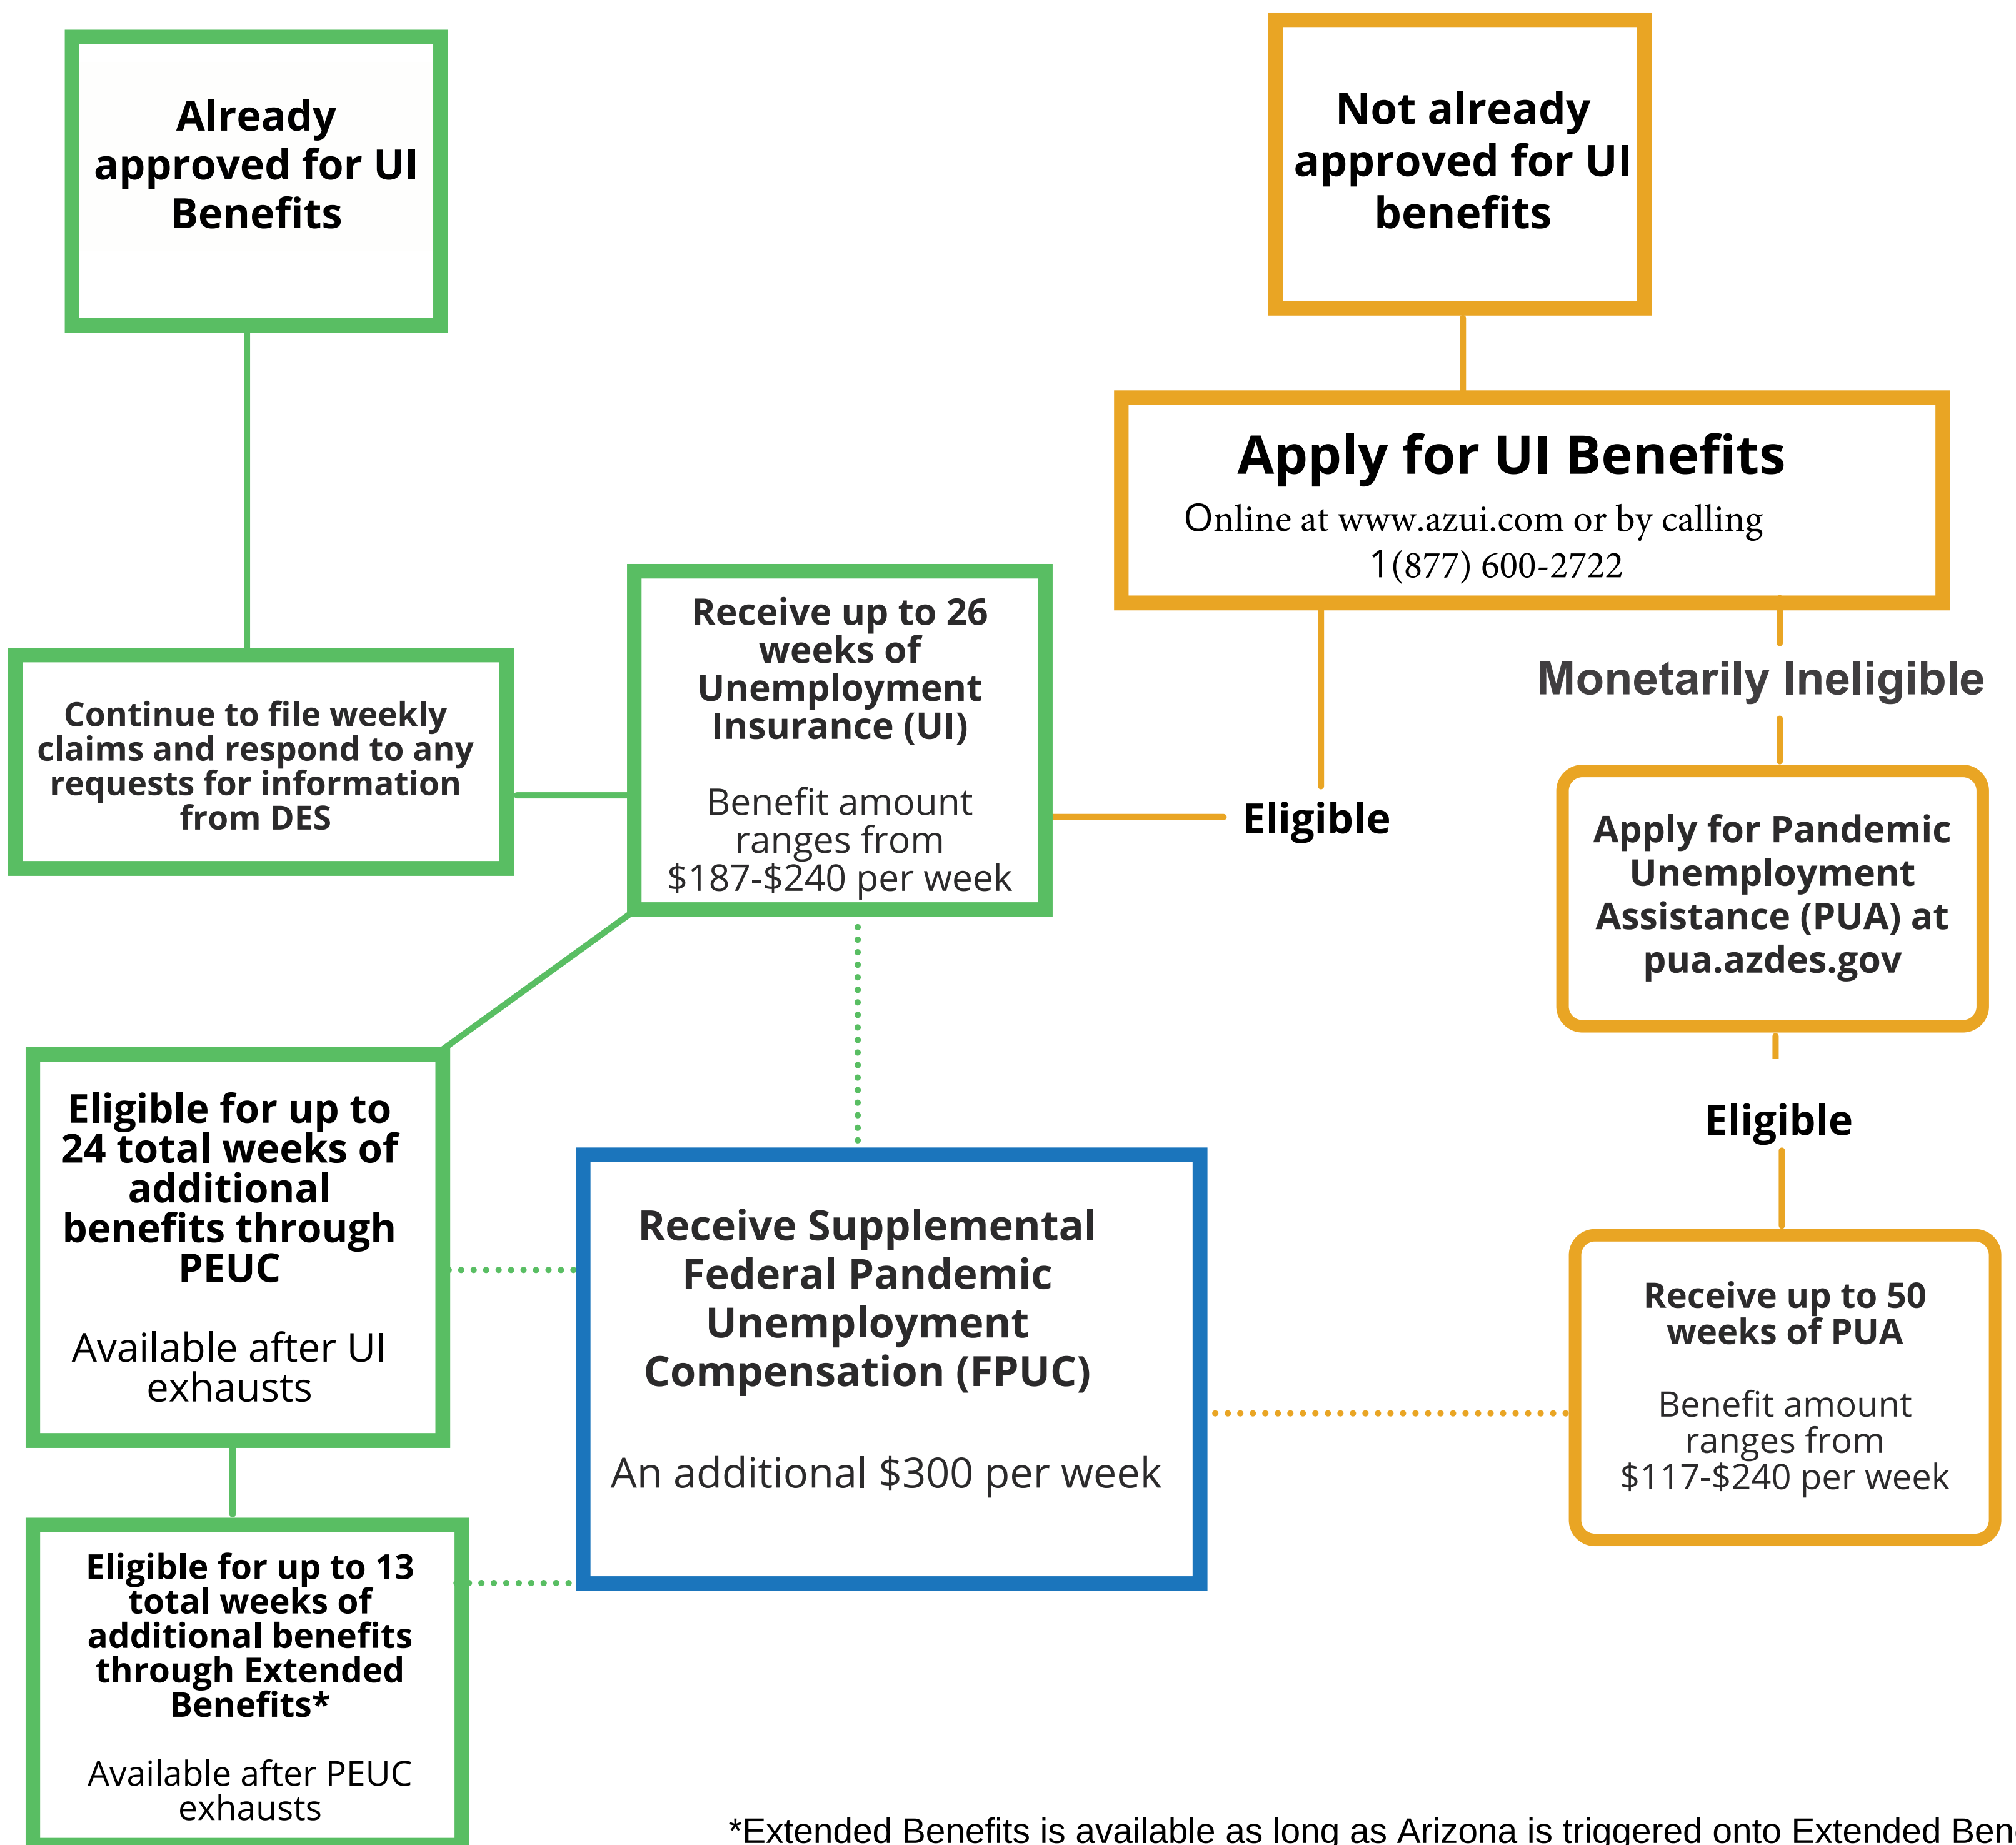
Already approved for UI Benefits

Not already approved for UI benefits

Apply for UI Benefits
Online at www.azui.com or by calling 1(877) 600-2722

Monetarily Ineligible

Continue to file weekly claims and respond to any requests for information from DES

Receive up to 26 weeks of Unemployment Insurance (UI)

Benefit amount ranges from $187-$240 per week

Eligible

Apply for Pandemic Unemployment Assistance (PUA) at pua.azdes.gov

Eligible

Eligible for up to 24 total weeks of additional benefits through PEUC

Available after UI exhausts

Receive Supplemental Federal Pandemic Unemployment Compensation (FPUC)

An additional $300 per week

Receive up to 50 weeks of PUA

Benefit amount ranges from $117-$240 per week

Eligible for up to 13 total weeks of additional benefits through Extended Benefits*

Available after PEUC exhausts

*Extended Benefits is available as long as Arizona is triggered onto Extended Ben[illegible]